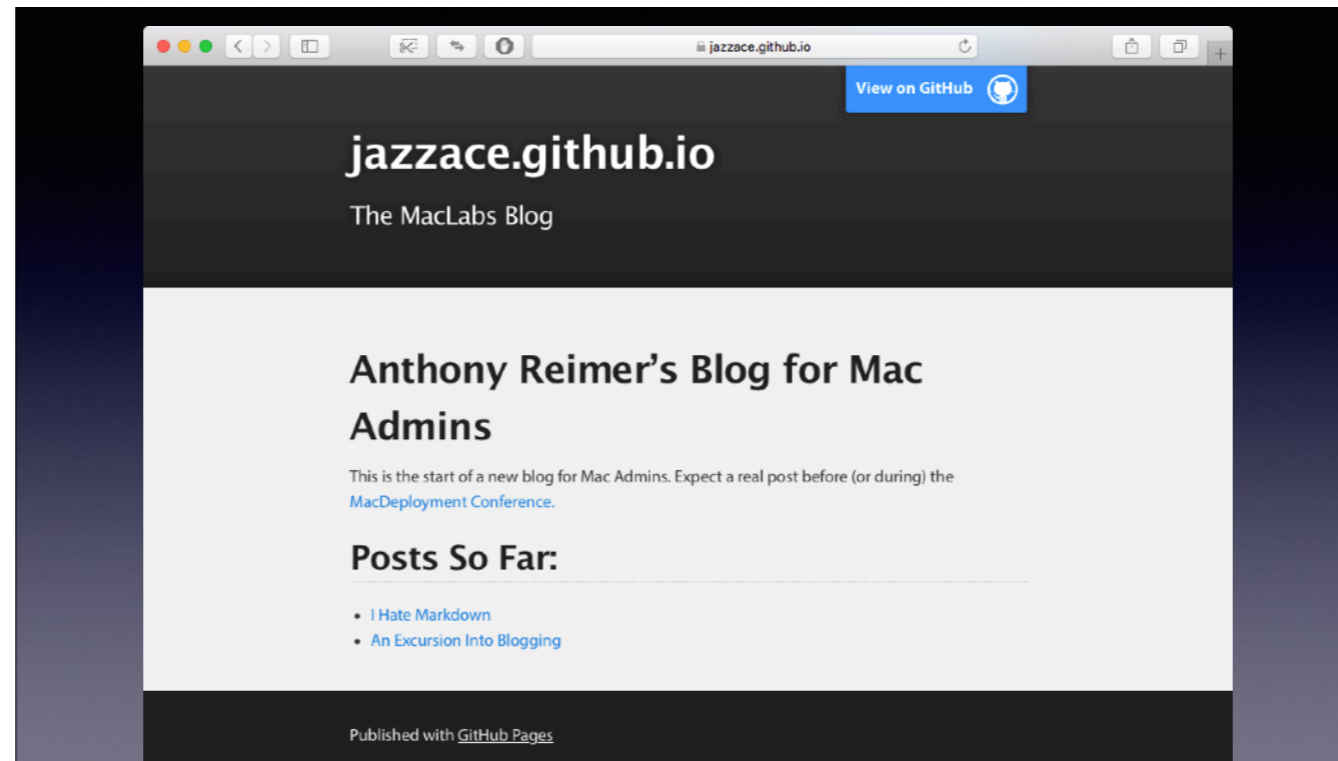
jazzace.github.io

View on GitHub

# jazzace.github.io

The MacLabs Blog

# Anthony Reimer’s Blog for Mac Admins

This is the start of a new blog for Mac Admins. Expect a real post before (or during) the MacDeployment Conference.

## Posts So Far:

- I Hate Markdown
- An Excursion Into Blogging

Published with GitHub Pages